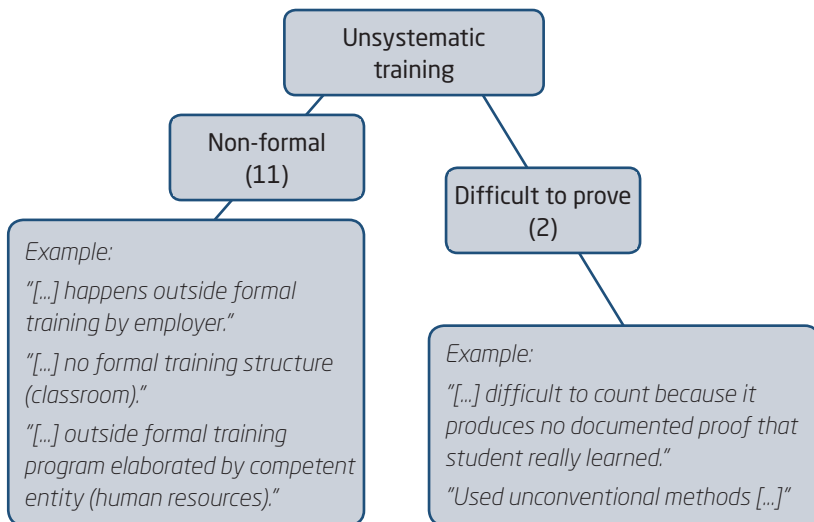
Unsystematic training

Non-formal (11)

Example:

"[...] happens outside formal training by employer."

"[...] no formal training structure (classroom)."

"[...] outside formal training program elaborated by competent entity (human resources)."

Difficult to prove (2)

Example:

"[...] difficult to count because it produces no documented proof that student really learned."

"Used unconventional methods [...]"